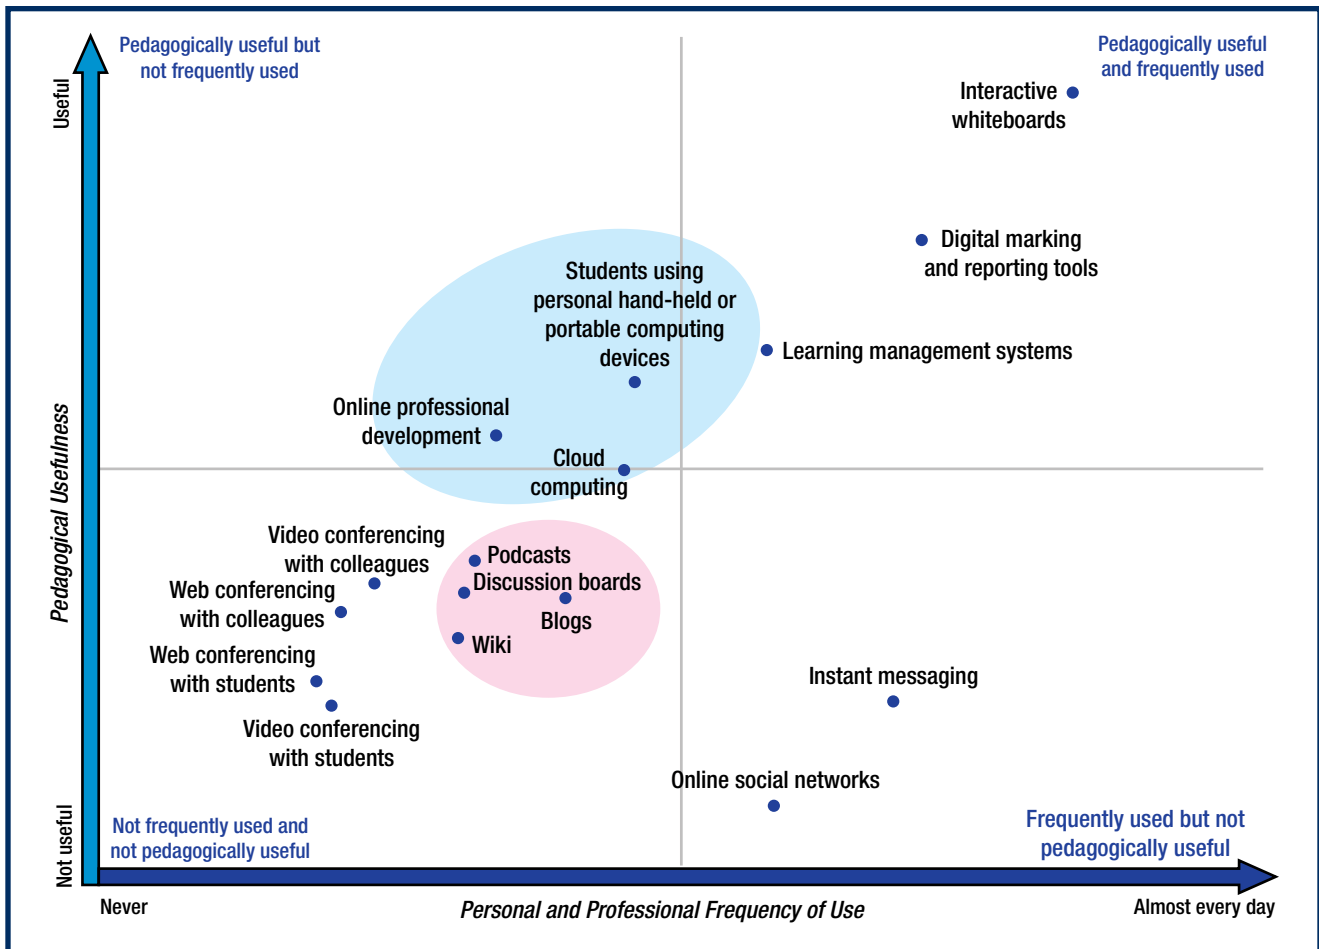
Pedagogically useful but not frequently used

Pedagogically useful and frequently used

Useful

Interactive whiteboards

Digital marking and reporting tools

Students using personal hand-held or portable computing devices

Learning management systems

Online professional development

Pedagogical Usefulness

Cloud computing

Video conferencing with colleagues

Podcasts

Discussion boards

Web conferencing with colleagues

Blogs

Wiki

Web conferencing with students

Instant messaging

Video conferencing with students

Online social networks

Not useful

Not frequently used and not pedagogically useful

Frequently used but not pedagogically useful

Never

Personal and Professional Frequency of Use

Almost every day